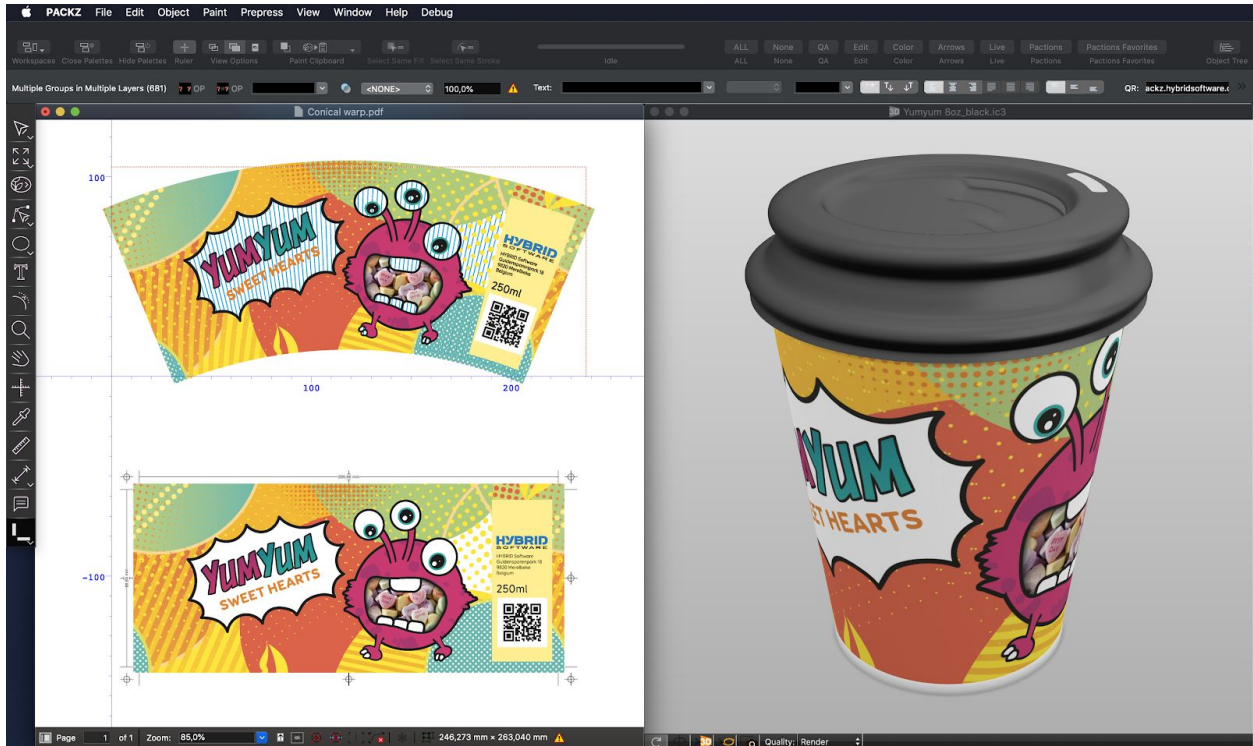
PACKZ File Edit Object Paint Prepress View Window Help Debug

Workspaces Close Palettes Hide Palettes Ruler View Options Paint Clipboard Select Same Fill Select Same Stroke Idle

ALL None QA Edit Color Arrows Live Pactions Pactions Favorites Object Tree
ALL None QA Edit Color Arrows Live Pactions Pactions Favorites

Multiple Groups in Multiple Layers (681) OP OP <NONE> 100,0% Text: QR: ackz.hybridsoftware.c

Conical warp.pdf

Yumyum 8oz_black.ic3

100

100 200

-100

YUMYUM
SWEET HEARTS

HYBRID
SOFTWARE

HYBRID Software
Guldensporenpark 18
9820 Merelbeke
Belgium

250ml

YUMYUM
SWEET HEARTS

HYBRID
SOFTWARE

HYBRID Software
Guldensporenpark 18
9820 Merelbeke
Belgium

250ml

YUMYUM
SWEET HEARTS

Page 1 of 1 Zoom: 85,0% 246,273 mm × 263,040 mm

Quality: Render